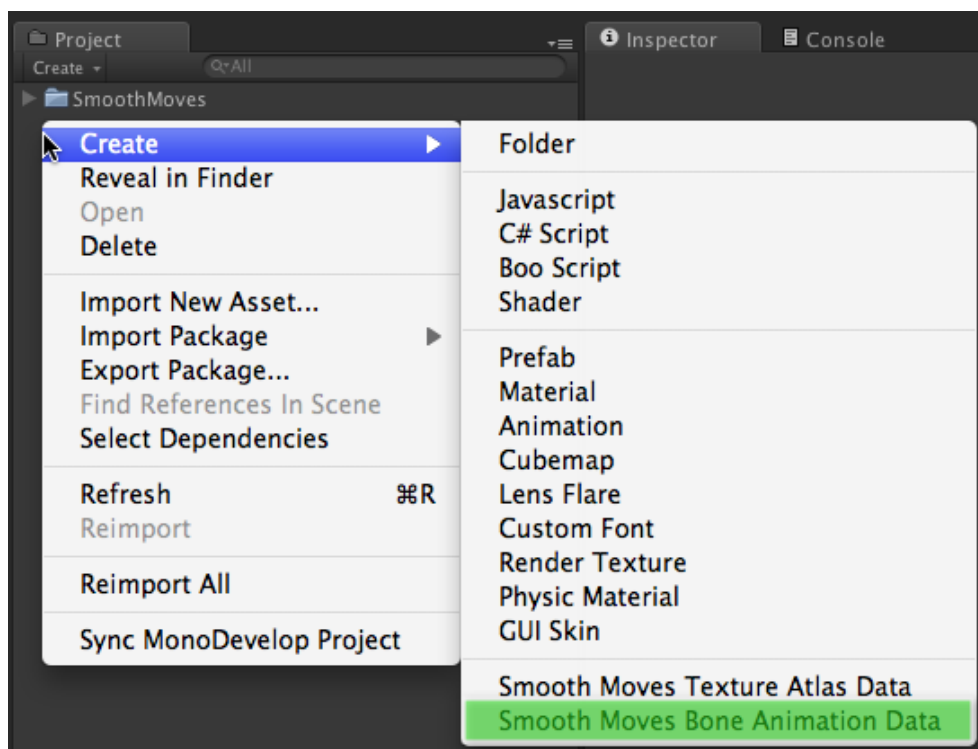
Project
Create
Q▾All
SmoothMoves
Inspector
Console

Create
Reveal in Finder
Open
Delete

Import New Asset...
Import Package
Export Package...
Find References In Scene
Select Dependencies

Refresh ⌘R
Reimport

Reimport All

Sync MonoDevelop Project

Folder

Javascript
C# Script
Boo Script
Shader

Prefab
Material
Animation
Cubemap
Lens Flare
Custom Font
Render Texture
Physic Material
GUI Skin

Smooth Moves Texture Atlas Data
Smooth Moves Bone Animation Data